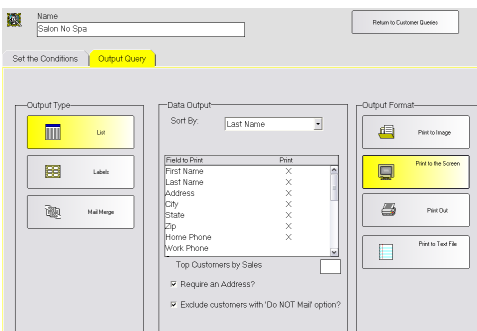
Name
Salon No Spa

Return to Customer Queries

Set the Conditions
Output Query

Output Type
List
Labels
Mail Merge

Data Output
Sort By:
Last Name

| Field to Print | Print |
|---|---|
| First Name | X |
| Last Name | X |
| Address | X |
| City | X |
| State | X |
| Zip | X |
| Home Phone | X |
| Work Phone | |

Top Customers by Sales

Require an Address?

Exclude customers with 'Do NOT Mail' option?

Output Format
Print to Image
Print to the Screen
Print Out
Print to Text File